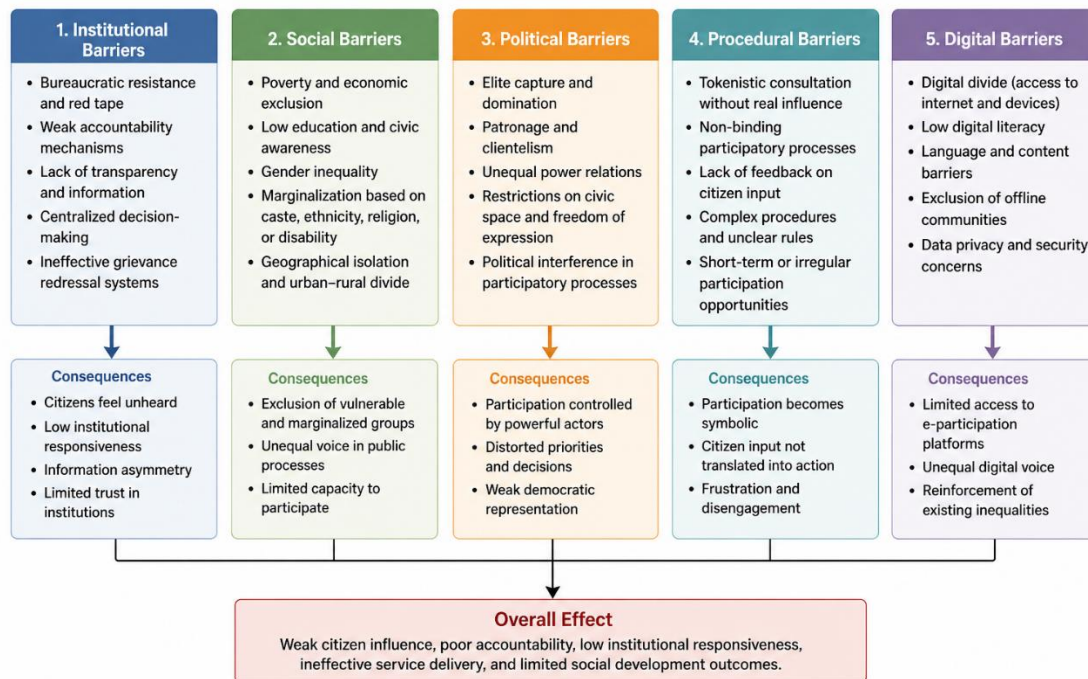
1. Institutional Barriers

- Bureaucratic resistance and red tape
- Weak accountability mechanisms
- Lack of transparency and information
- Centralized decision-making
- Ineffective grievance redressal systems

Consequences

- Citizens feel unheard
- Low institutional responsiveness
- Information asymmetry
- Limited trust in institutions

2. Social Barriers

- Poverty and economic exclusion
- Low education and civic awareness
- Gender inequality
- Marginalization based on caste, ethnicity, religion, or disability
- Geographical isolation and urban–rural divide

Consequences

- Exclusion of vulnerable and marginalized groups
- Unequal voice in public processes
- Limited capacity to participate

3. Political Barriers

- Elite capture and domination
- Patronage and clientelism
- Unequal power relations
- Restrictions on civic space and freedom of expression
- Political interference in participatory processes

Consequences

- Participation controlled by powerful actors
- Distorted priorities and decisions
- Weak democratic representation

4. Procedural Barriers

- Tokenistic consultation without real influence
- Non-binding participatory processes
- Lack of feedback on citizen input
- Complex procedures and unclear rules
- Short-term or irregular participation opportunities

Consequences

- Participation becomes symbolic
- Citizen input not translated into action
- Frustration and disengagement

5. Digital Barriers

- Digital divide (access to internet and devices)
- Low digital literacy
- Language and content barriers
- Exclusion of offline communities
- Data privacy and security concerns

Consequences

- Limited access to e-participation platforms
- Unequal digital voice
- Reinforcement of existing inequalities

Overall Effect

Weak citizen influence, poor accountability, low institutional responsiveness, ineffective service delivery, and limited social development outcomes.